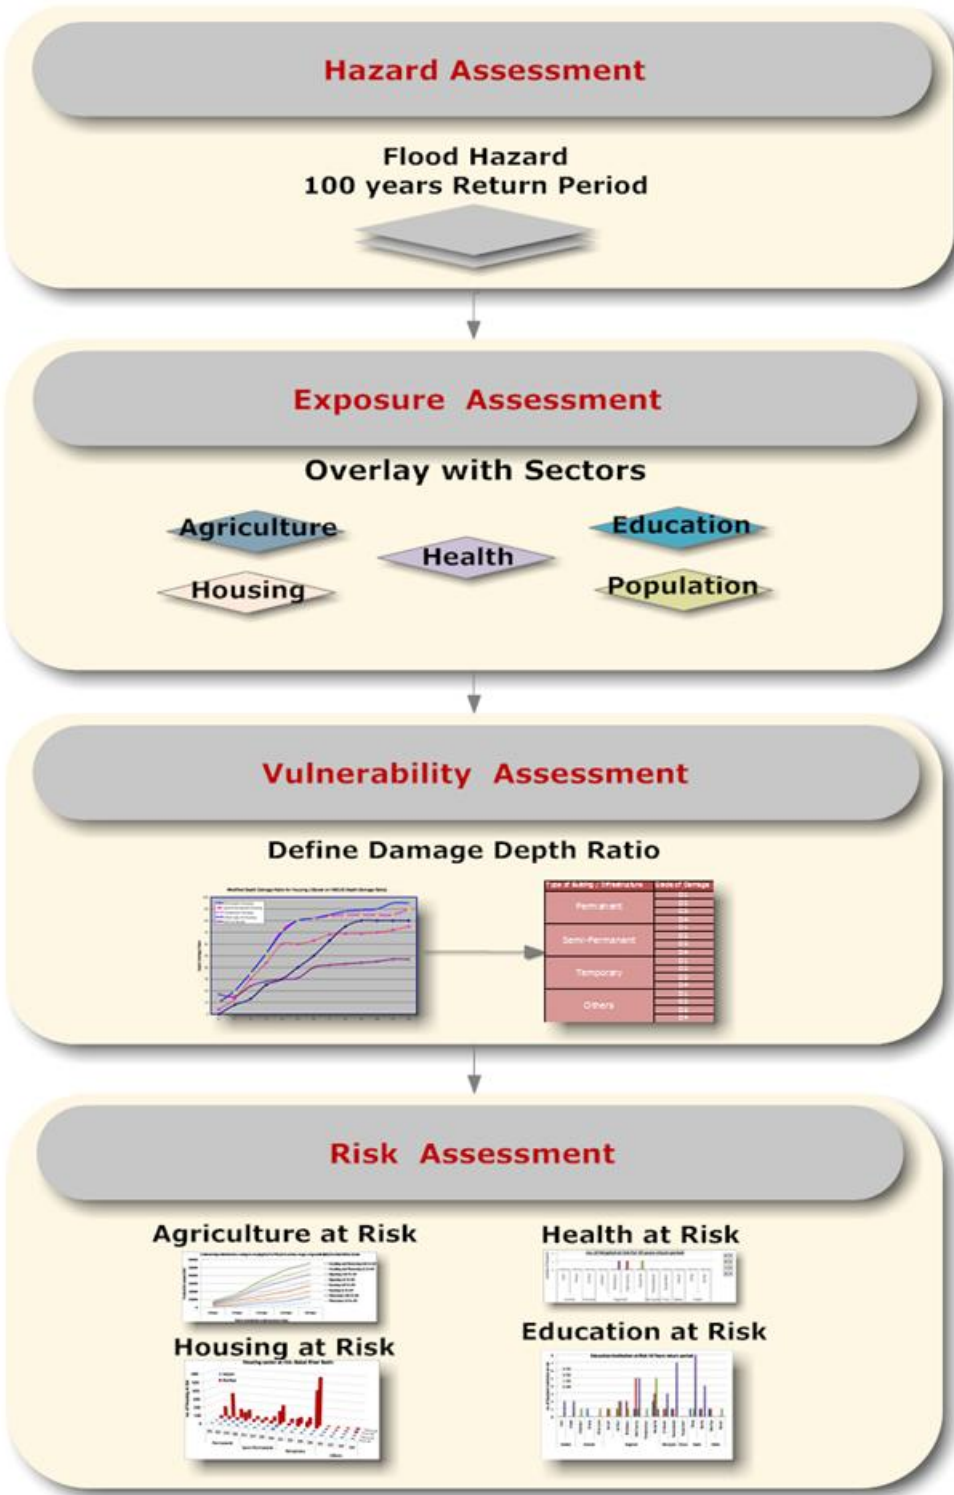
Hazard Assessment

Flood Hazard
100 years Return Period

Exposure Assessment

Overlay with Sectors

Agriculture

Health

Education

Housing

Population

Vulnerability Assessment

Define Damage Depth Ratio

| Type of Building / Infrastructure | Ratio of Damage |
|---|---|
| Permanent | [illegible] |
| Semi-Permanent | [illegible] |
| Temporary | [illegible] |
| Others | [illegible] |

Risk Assessment

Agriculture at Risk

Health at Risk

Housing at Risk

Education at Risk